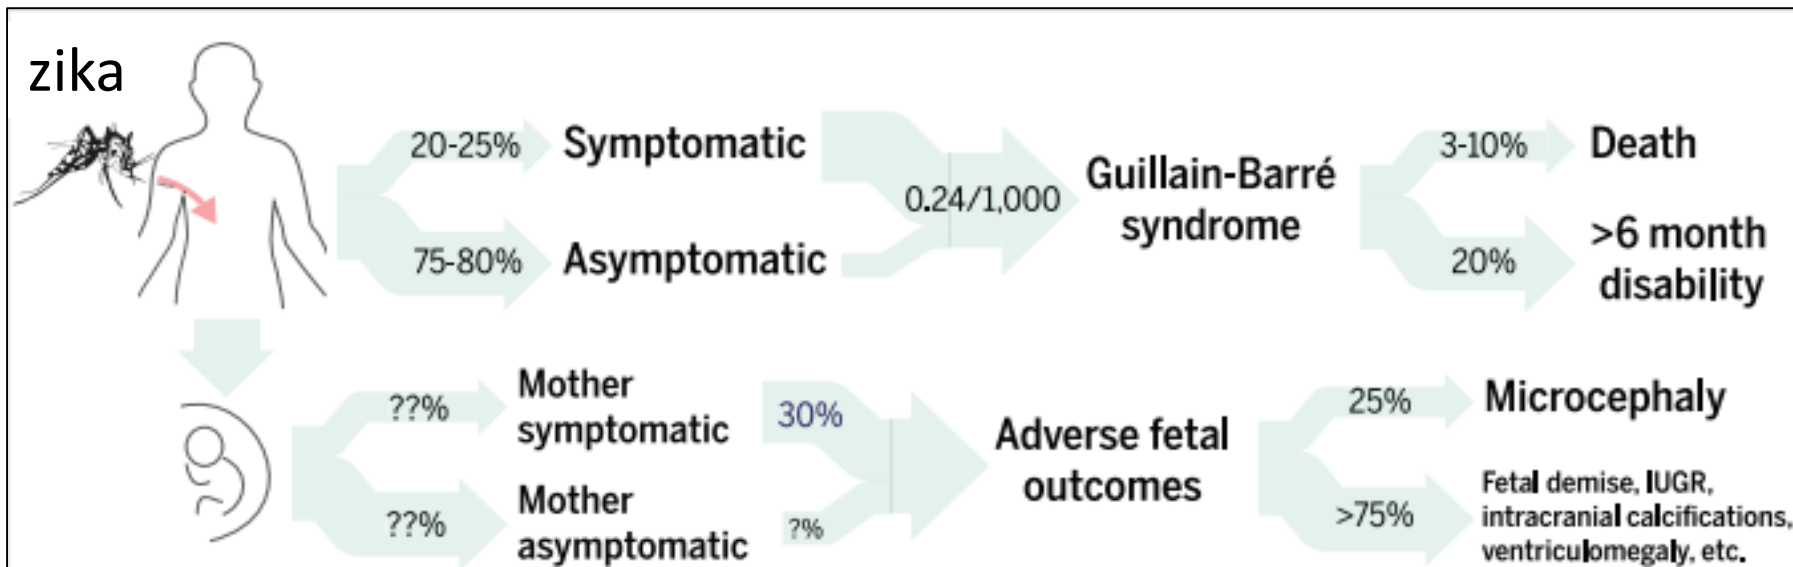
zika

20-25% Symptomatic

75-80% Asymptomatic

0.24/1,000

Guillain-Barré syndrome

3-10% Death

20% >6 month disability

??% Mother symptomatic

??% Mother asymptomatic

30%

?%

Adverse fetal outcomes

25% Microcephaly

>75% Fetal demise, IUGR, intracranial calcifications, ventriculomegaly, etc.